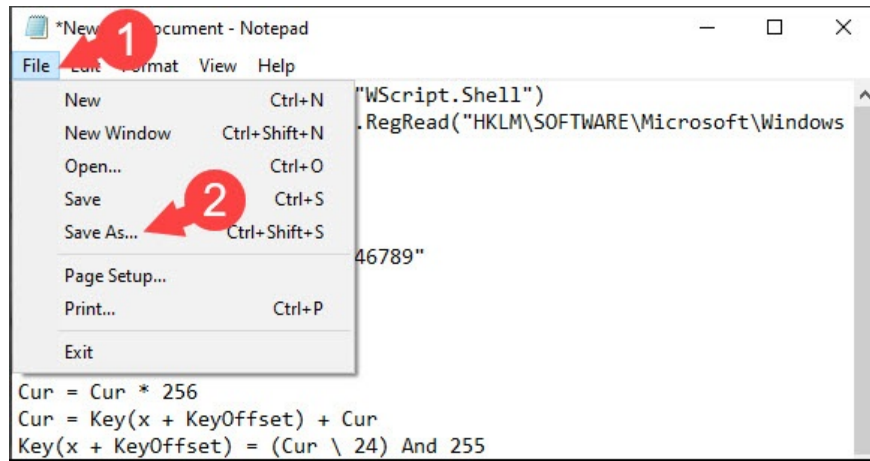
*New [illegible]ocument - Notepad

File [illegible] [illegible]ormat View Help

New Ctrl+N
New Window Ctrl+Shift+N
Open... Ctrl+O
Save Ctrl+S
Save As... Ctrl+Shift+S
Page Setup...
Print... Ctrl+P
Exit

"WScript.Shell")
.RegRead("HKLM\SOFTWARE\Microsoft\Windows

46789"

Cur = Cur * 256
Cur = Key(x + KeyOffset) + Cur
Key(x + KeyOffset) = (Cur \ 24) And 255